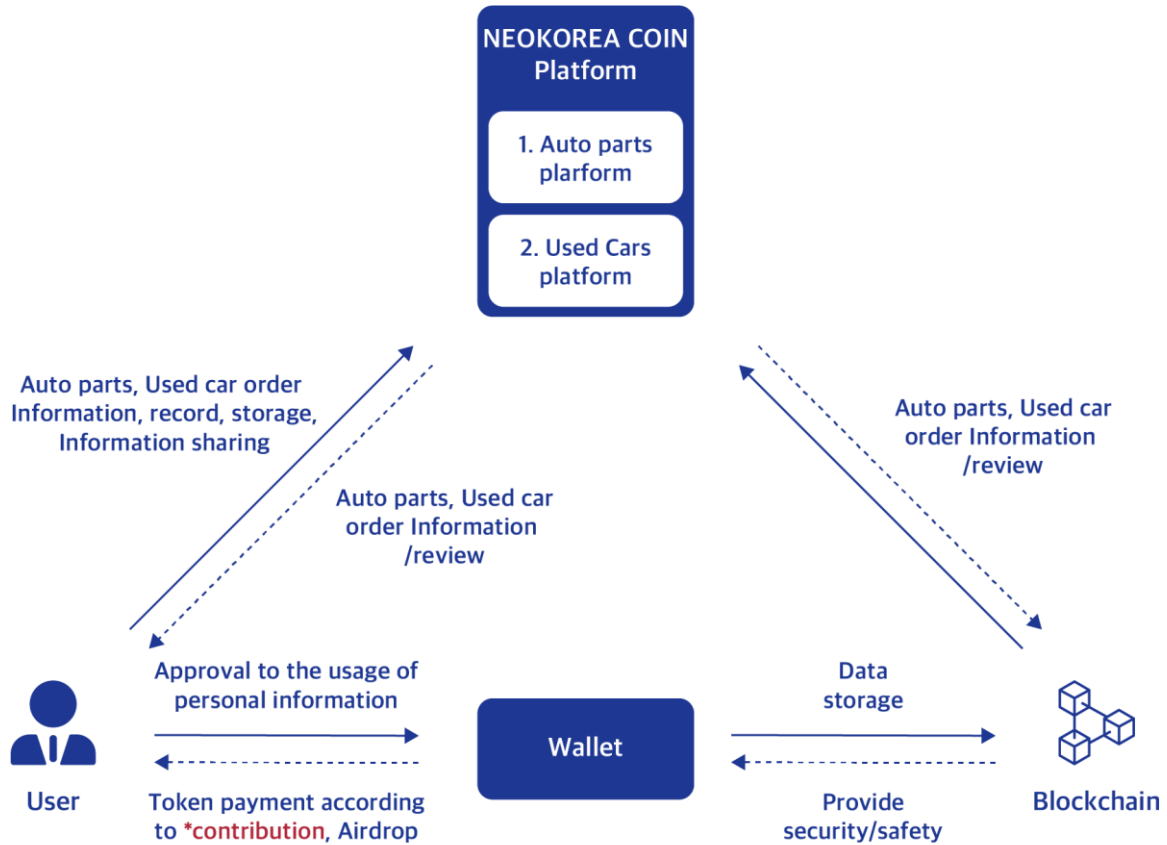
NEOKOREA COIN Platform

1. Auto parts plarform

2. Used Cars platform

Auto parts, Used car order Information, record, storage, Information sharing

Auto parts, Used car order Information /review

Auto parts, Used car order Information /review

User

Approval to the usage of personal information

Token payment according to *contribution, Airdrop

Wallet

Data storage

Provide security/safety

Blockchain